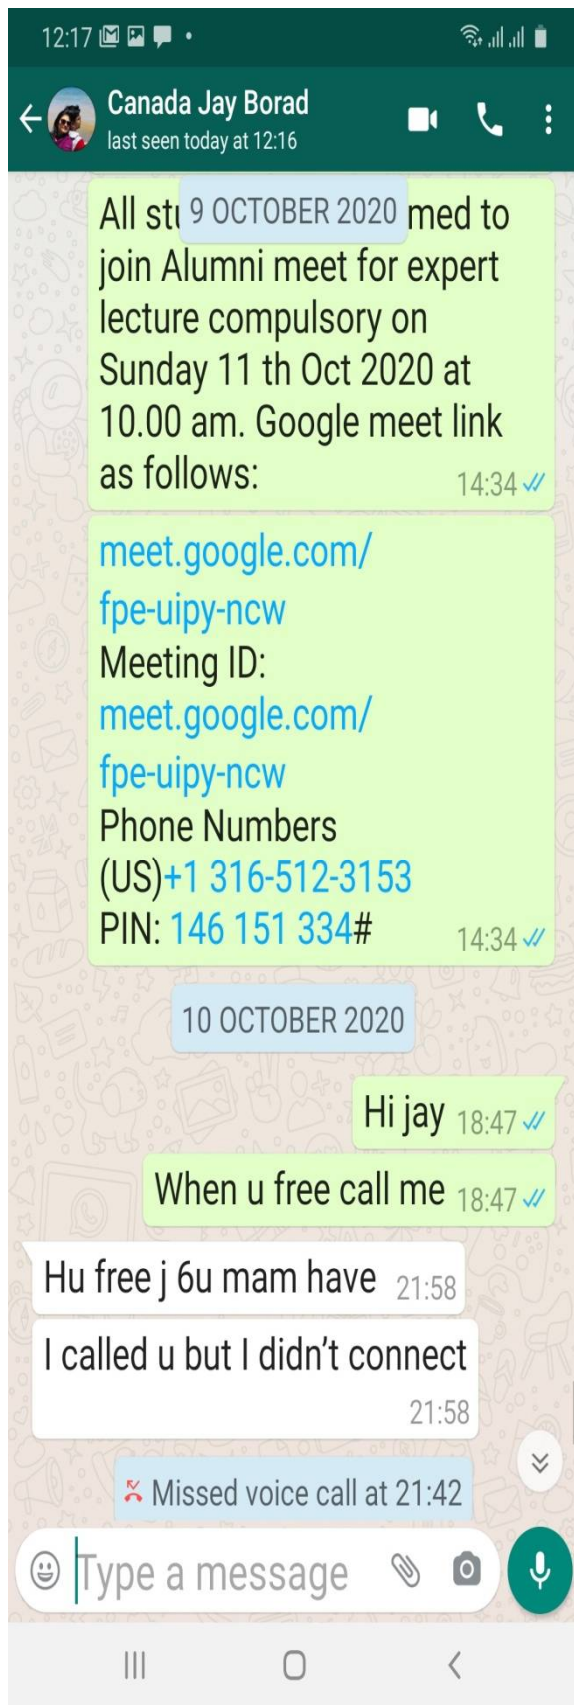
12:17

Canada Jay Borad
last seen today at 12:16

All st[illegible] 9 OCTOBER 2020 med to join Alumni meet for expert lecture compulsory on Sunday 11 th Oct 2020 at 10.00 am. Google meet link as follows: 14:34

meet.google.com/fpe-uipy-ncw
Meeting ID:
meet.google.com/fpe-uipy-ncw
Phone Numbers
(US)+1 316-512-3153
PIN: 146 151 334# 14:34

10 OCTOBER 2020

Hi jay 18:47

When u free call me 18:47

Hu free j 6u mam have 21:58

I called u but I didn't connect 21:58

Missed voice call at 21:42

Type a message